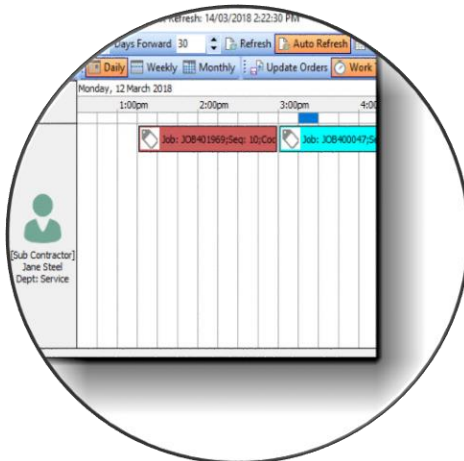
Refresh: 14/03/2018 2:22:30 PM

Days Forward 30 Refresh Auto Refresh

Daily Weekly Monthly Update Orders Work

Monday, 12 March 2018

1:00pm 2:00pm 3:00pm 4:0

Job: JOB401969;Seq: 10;Coi

Job: JOB400047;S

[Sub Contractor] Jane Steel Dept: Service